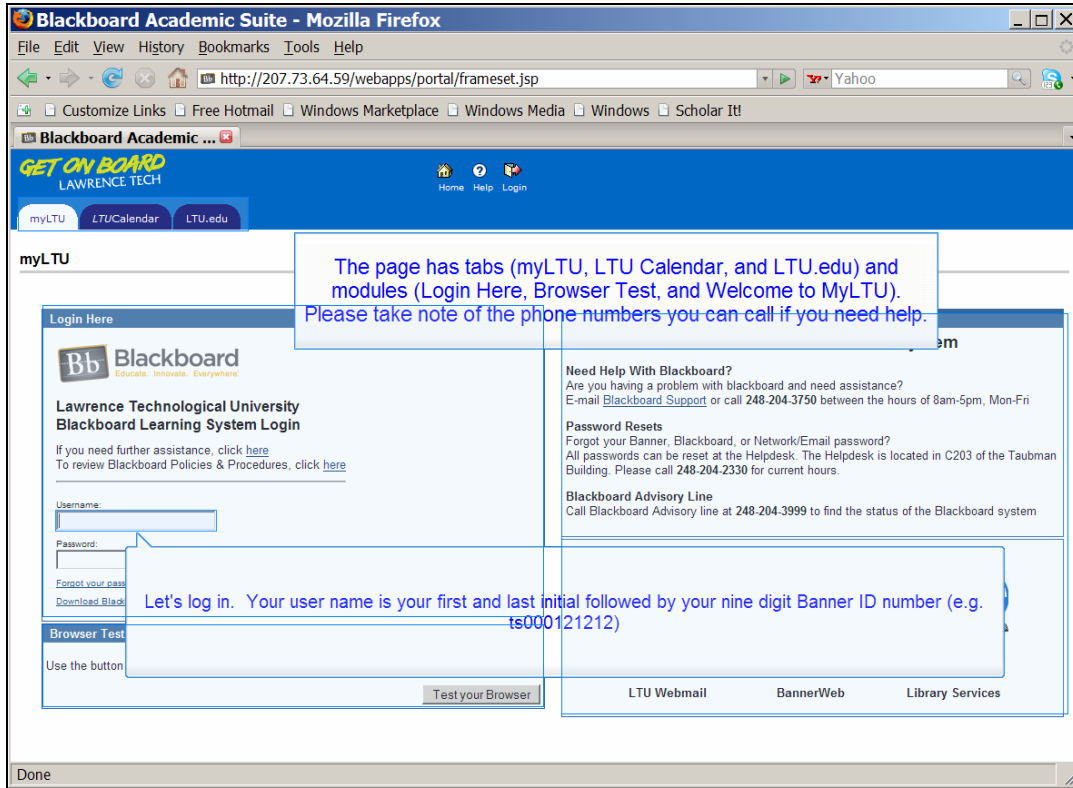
Blackboard Academic Suite - Mozilla Firefox

File Edit View History Bookmarks Tools Help

http://207.73.64.59/webapps/portal/frameset.jsp

Yahoo

Customize Links Free Hotmail Windows Marketplace Windows Media Windows Scholar It!

Blackboard Academic ...

GET ON BOARD LAWRENCE TECH

Home Help Login

myLTU LTUCalendar LTU.edu

myLTU

The page has tabs (myLTU, LTU Calendar, and LTU.edu) and modules (Login Here, Browser Test, and Welcome to MyLTU). Please take note of the phone numbers you can call if you need help.

Login Here

Blackboard Educate. Innovate. Everywhere.

Lawrence Technological University Blackboard Learning System Login

If you need further assistance, click here
To review Blackboard Policies & Procedures, click here

Username:

Password:

Forgot your pass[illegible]

Download Black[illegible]

Browser Test

Use the button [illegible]

Test your Browser

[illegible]em

Need Help With Blackboard?
Are you having a problem with blackboard and need assistance?
E-mail Blackboard Support or call 248-204-3750 between the hours of 8am-5pm, Mon-Fri

Password Resets
Forgot your Banner, Blackboard, or Network/Email password?
All passwords can be reset at the Helpdesk. The Helpdesk is located in C203 of the Taubman Building. Please call 248-204-2330 for current hours.

Blackboard Advisory Line
Call Blackboard Advisory line at 248-204-3999 to find the status of the Blackboard system

Let's log in. Your user name is your first and last initial followed by your nine digit Banner ID number (e.g. ts000121212)

LTU Webmail BannerWeb Library Services

Done